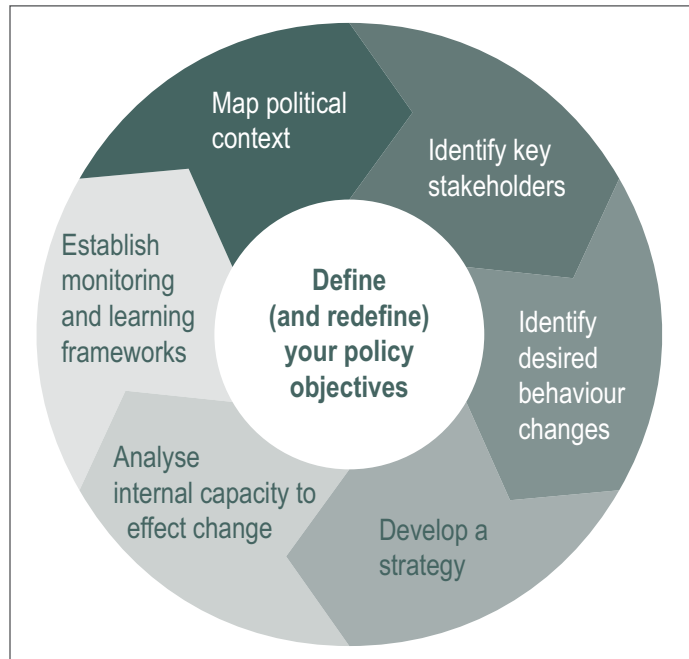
Map political context

Identify key stakeholders

Identify desired behaviour changes

Develop a strategy

Analyse internal capacity to effect change

Establish monitoring and learning frameworks

Define (and redefine) your policy objectives